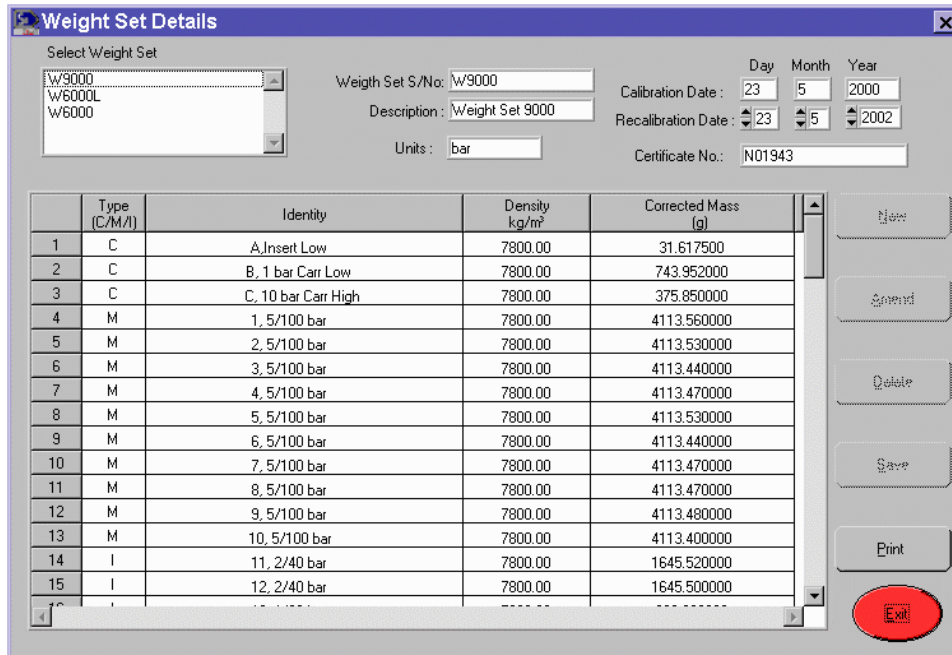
Weight Set Details

Select Weight Set
W9000
W6000L
W6000

Weigth Set S/No: W9000
Description : Weight Set 9000
Units : bar

Day Month Year
Calibration Date : 23 5 2000
Recalibration Date : 23 5 2002
Certificate No.: N01943

| | Type (C/M/I) | Identity | Density kg/m³ | Corrected Mass (g) |
|---|---|---|---|---|
| 1 | C | A,Insert Low | 7800.00 | 31.617500 |
| 2 | C | B, 1 bar Carr Low | 7800.00 | 743.952000 |
| 3 | C | C, 10 bar Carr High | 7800.00 | 375.850000 |
| 4 | M | 1, 5/100 bar | 7800.00 | 4113.560000 |
| 5 | M | 2, 5/100 bar | 7800.00 | 4113.530000 |
| 6 | M | 3, 5/100 bar | 7800.00 | 4113.440000 |
| 7 | M | 4, 5/100 bar | 7800.00 | 4113.470000 |
| 8 | M | 5, 5/100 bar | 7800.00 | 4113.530000 |
| 9 | M | 6, 5/100 bar | 7800.00 | 4113.440000 |
| 10 | M | 7, 5/100 bar | 7800.00 | 4113.470000 |
| 11 | M | 8, 5/100 bar | 7800.00 | 4113.470000 |
| 12 | M | 9, 5/100 bar | 7800.00 | 4113.480000 |
| 13 | M | 10, 5/100 bar | 7800.00 | 4113.400000 |
| 14 | I | 11, 2/40 bar | 7800.00 | 1645.520000 |
| 15 | I | 12, 2/40 bar | 7800.00 | 1645.500000 |
| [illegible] | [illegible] | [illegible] | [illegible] | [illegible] |

New
Amend
Delete
Save
Print
Exit